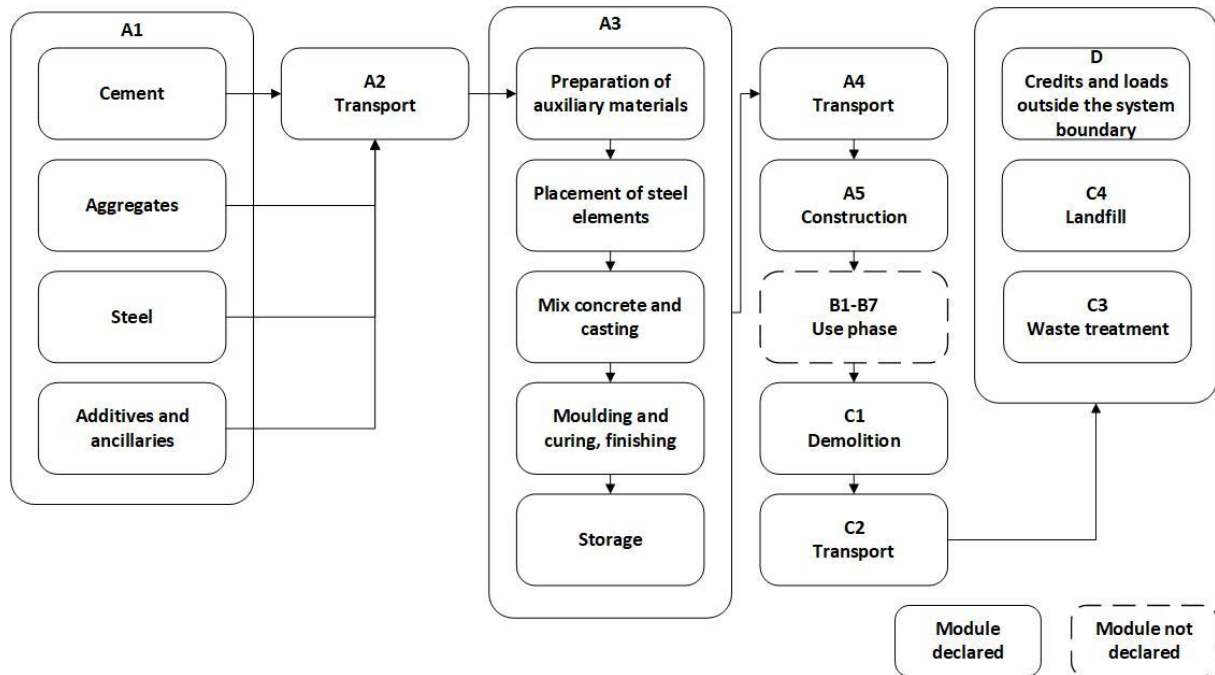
A1

Cement

Aggregates

Steel

Additives and ancillaries

A2
Transport

A3

Preparation of auxiliary materials

Placement of steel elements

Mix concrete and casting

Moulding and curing, finishing

Storage

A4
Transport

A5
Construction

B1-B7
Use phase

C1
Demolition

C2
Transport

D
Credits and loads outside the system boundary

C4
Landfill

C3
Waste treatment

Module declared

Module not declared